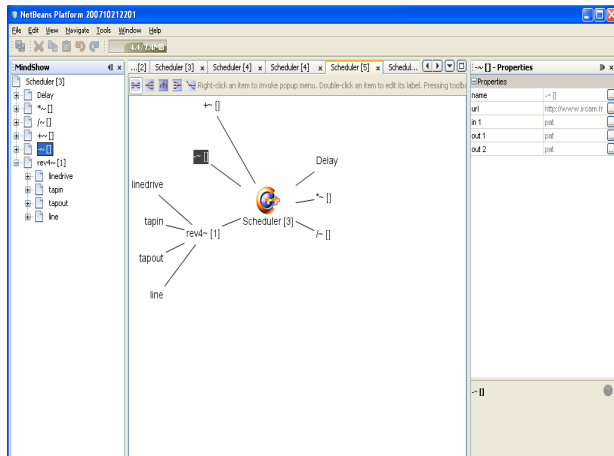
NetBeans Platform 200710212301

File Edit View Navigate Tools Window Help

4.4/7.9MB

MindShow

Scheduler [3]
Delay
*~ []
/~ []
+~ []
-~ []
rev4~ [1]
linedrive
tapin
tapout
line

...[2] Scheduler [3] Scheduler [4] Scheduler [4] Scheduler [5] Schedul...

Right-click an item to invoke popup menu. Double-click an item to edit its label. Pressing toolb

+~ []
-~ []
Delay
*~ []
/~ []
linedrive
tapin
rev4~ [1]
Scheduler [3]
tapout
line

-~ [] - Properties

Properties

| | |
|---|---|
| name | -~ [] |
| url | http://www.ircam.fr |
| in 1 | pat |
| out 1 | pat |
| out 2 | pat |

-~ []